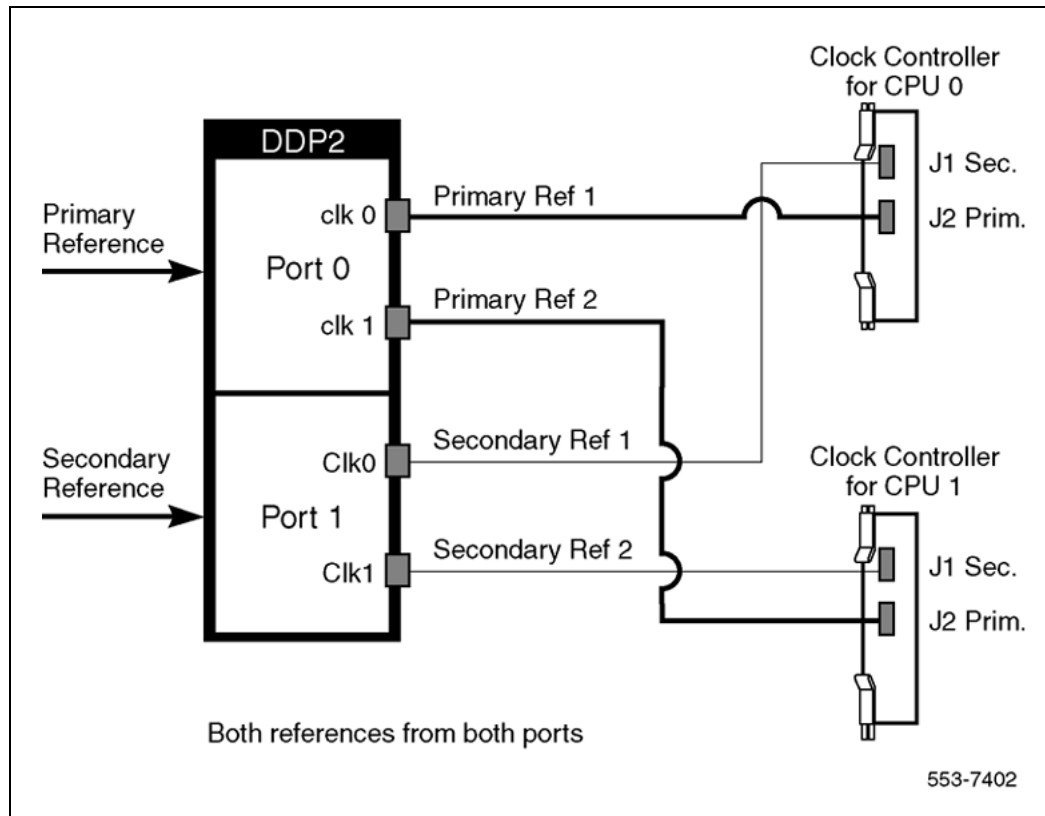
Clock Controller for CPU 0

DDP2

J1 Sec.

Primary Reference

clk 0

Primary Ref 1

J2 Prim.

Port 0

Primary Ref 2

clk 1

Secondary Reference

Clk0

Secondary Ref 1

Clock Controller for CPU 1

Port 1

Secondary Ref 2

Clk1

J1 Sec.

J2 Prim.

Both references from both ports

553-7402